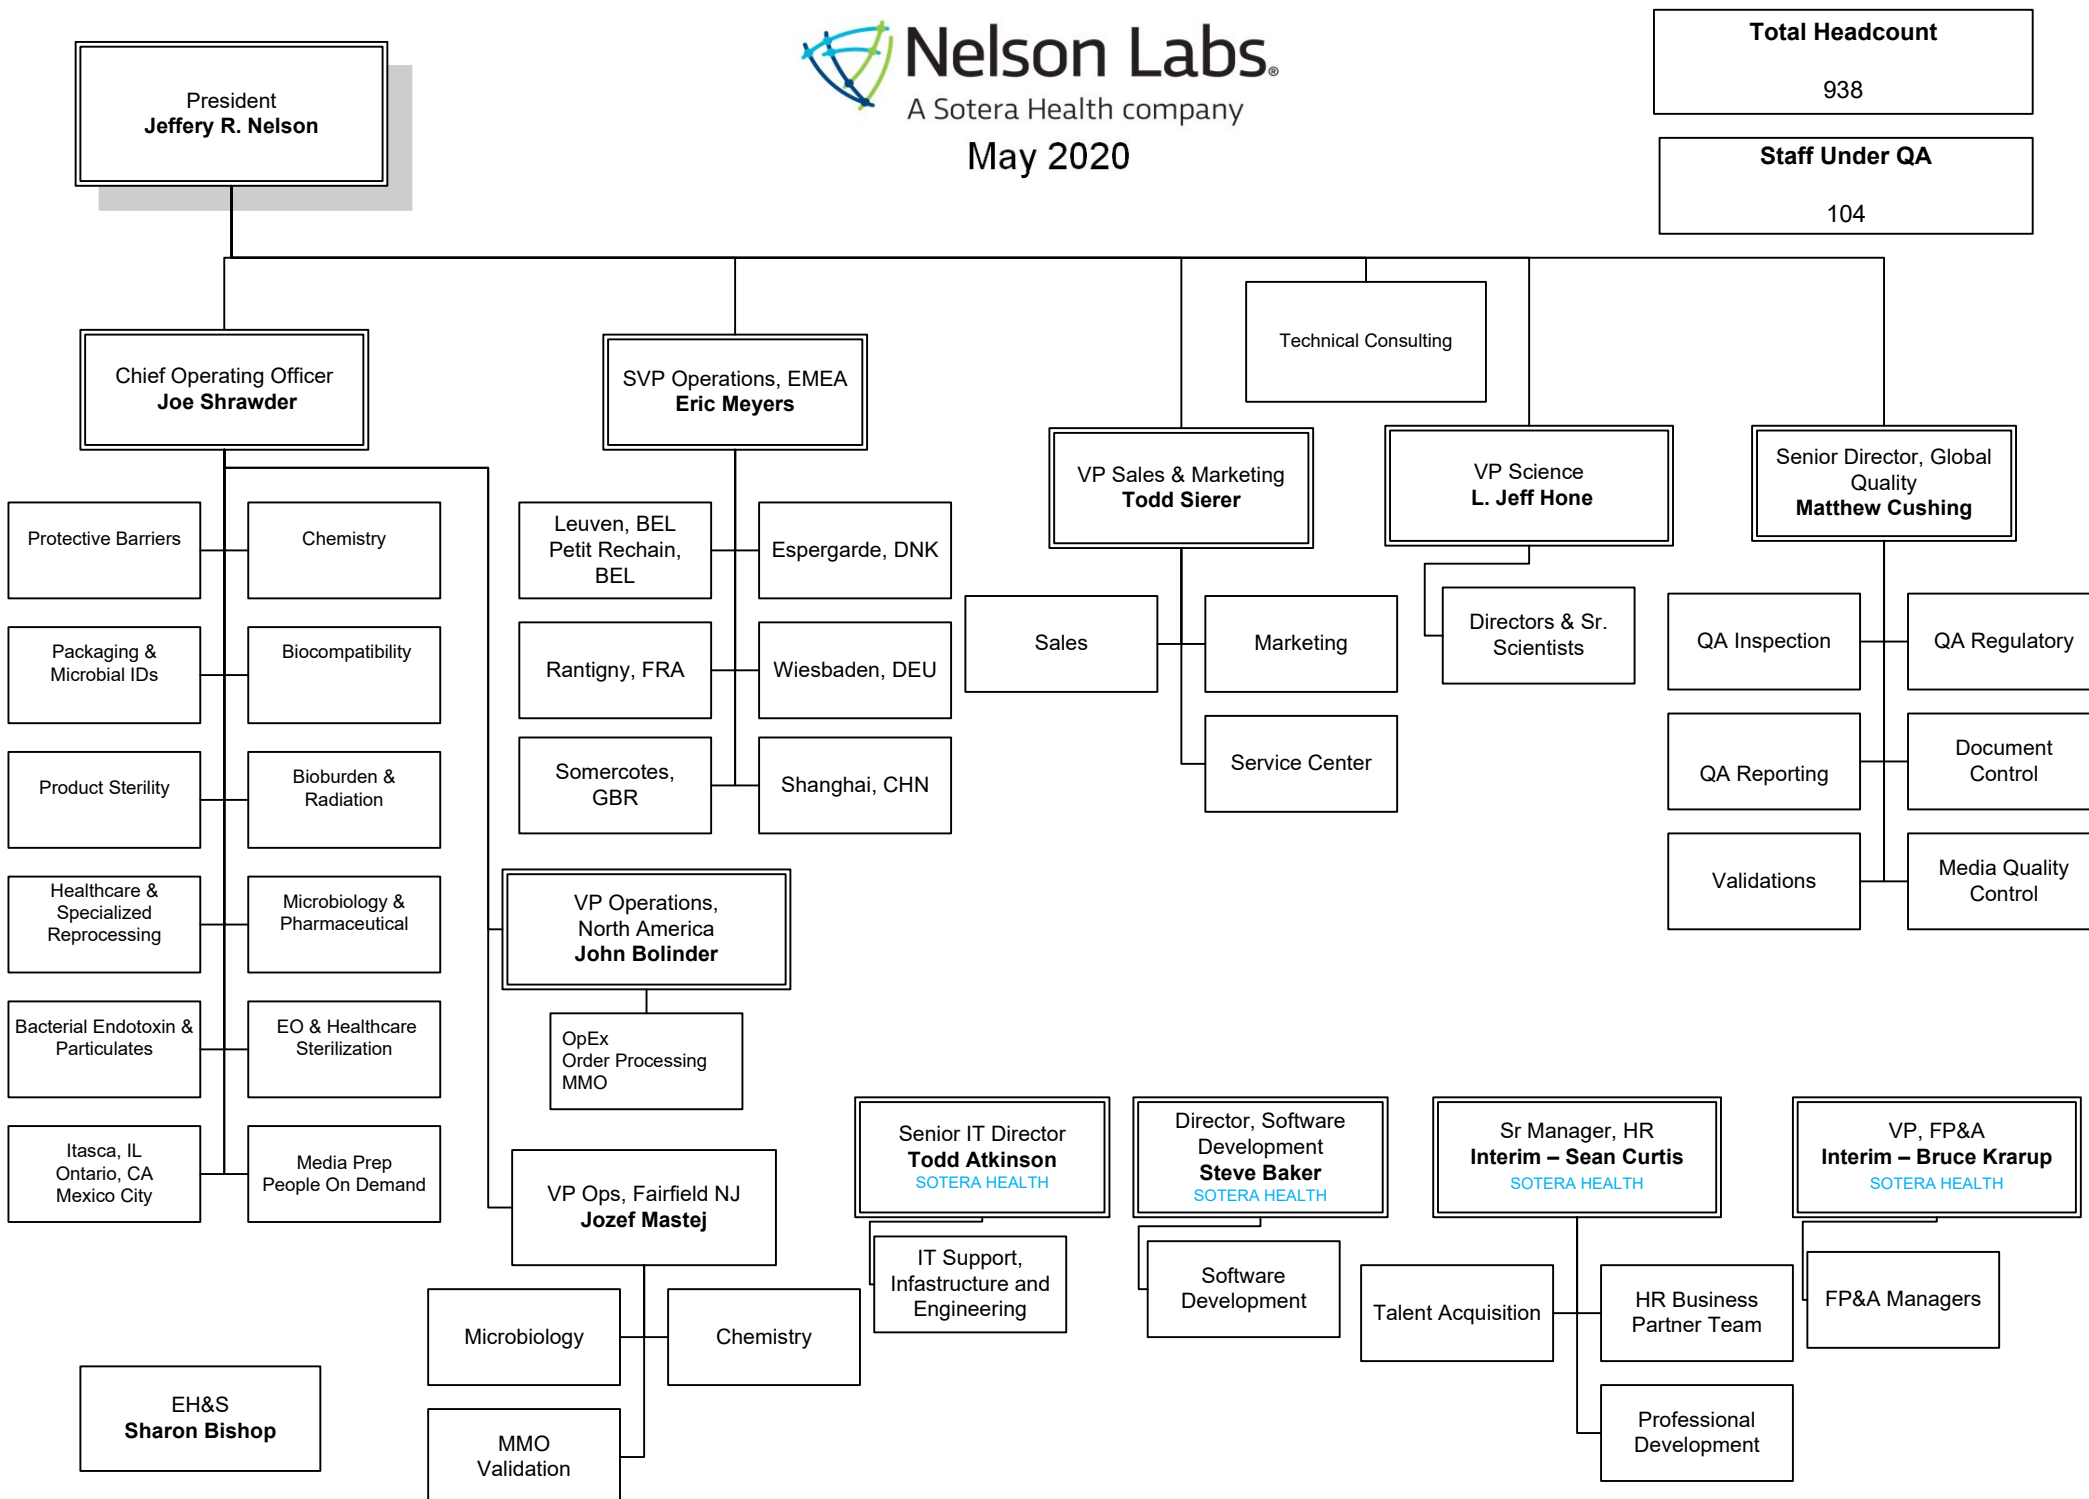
Nelson Labs®
A Sotera Health company
May 2020

Total Headcount
938

Staff Under QA
104

President
Jeffery R. Nelson

Chief Operating Officer
Joe Shrawder

Protective Barriers

Chemistry

Packaging & Microbial IDs

Biocompatibility

Product Sterility

Bioburden & Radiation

Healthcare & Specialized Reprocessing

Microbiology & Pharmaceutical

Bacterial Endotoxin & Particulates

EO & Healthcare Sterilization

Itasca, IL
Ontario, CA
Mexico City

Media Prep
People On Demand

SVP Operations, EMEA
Eric Meyers

Leuven, BEL
Petit Rechain, BEL

Espergarde, DNK

Rantigny, FRA

Wiesbaden, DEU

Somercotes, GBR

Shanghai, CHN

VP Operations, North America
John Bolinder

OpEx
Order Processing
MMO

VP Ops, Fairfield NJ
Jozef Mastej

Microbiology

Chemistry

MMO Validation

EH&S
Sharon Bishop

Technical Consulting

VP Sales & Marketing
Todd Sierer

Sales

Marketing

Service Center

VP Science
L. Jeff Hone

Directors & Sr. Scientists

Senior Director, Global Quality
Matthew Cushing

QA Inspection

QA Regulatory

QA Reporting

Document Control

Validations

Media Quality Control

Senior IT Director
Todd Atkinson
SOTERA HEALTH

IT Support, Infastructure and Engineering

Director, Software Development
Steve Baker
SOTERA HEALTH

Software Development

Sr Manager, HR
Interim – Sean Curtis
SOTERA HEALTH

Talent Acquisition

HR Business Partner Team

Professional Development

VP, FP&A
Interim – Bruce Krarup
SOTERA HEALTH

FP&A Managers